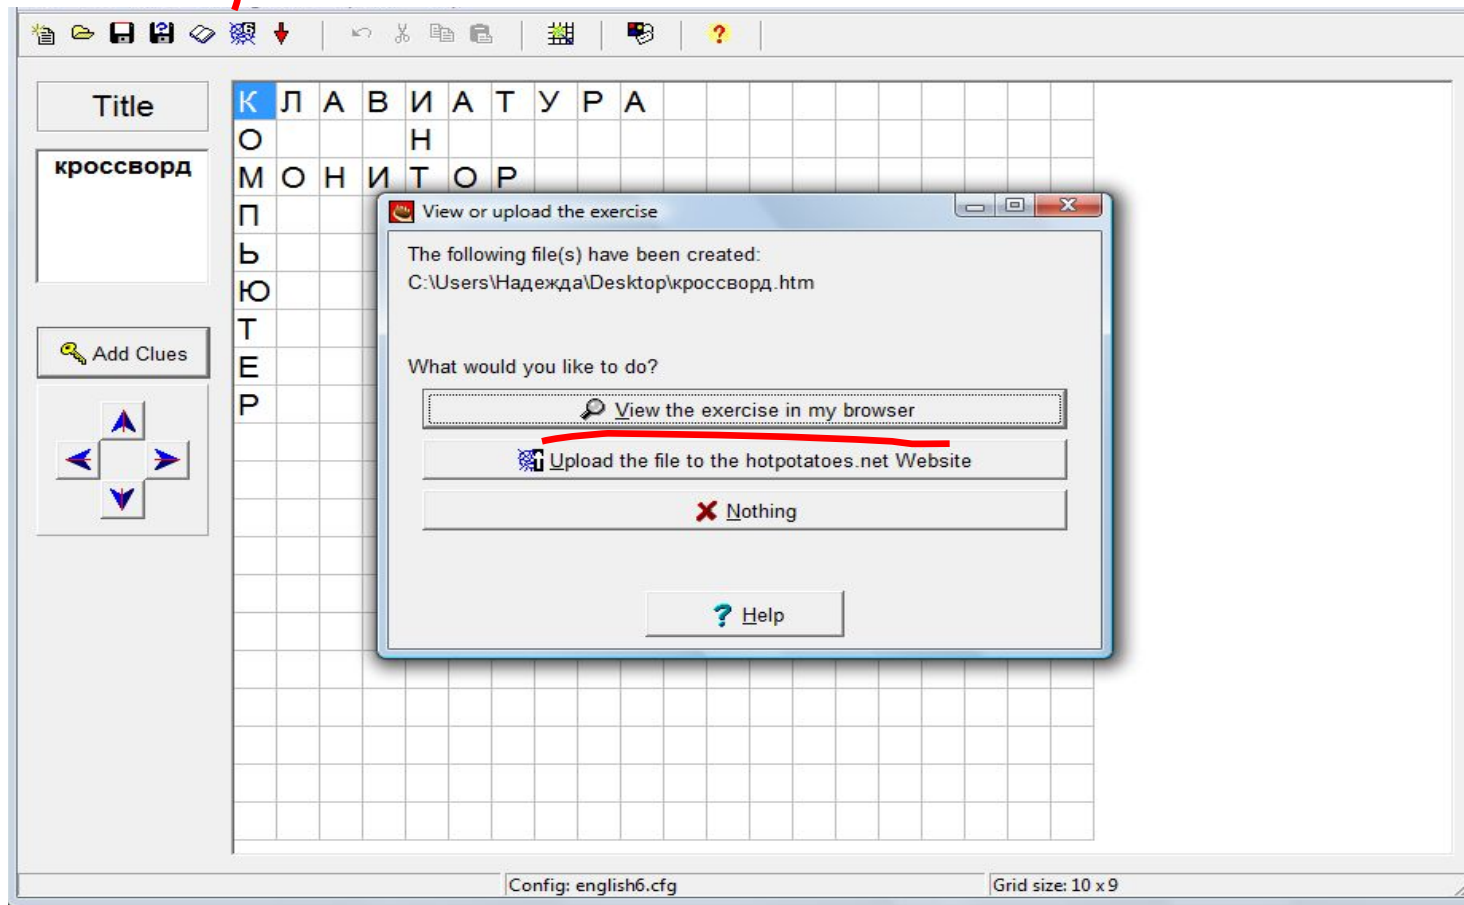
Title

кроссворд

Add Clues

| К | Л | А | В | И | А | Т | У | Р | А |
|---|---|---|---|---|---|---|---|---|---|
| О | | | | Н | | | | | |
| М | О | Н | И | Т | О | Р | | | |
| П | | | | | | | | | |
| Ь | | | | | | | | | |
| Ю | | | | | | | | | |
| Т | | | | | | | | | |
| Е | | | | | | | | | |
| Р | | | | | | | | | |

View or upload the exercise

The following file(s) have been created:
C:\Users\Надежда\Desktop\кроссворд.htm

What would you like to do?

View the exercise in my browser

Upload the file to the hotpotatoes.net Website

Nothing

Help

Config: english6.cfg

Grid size: 10 x 9